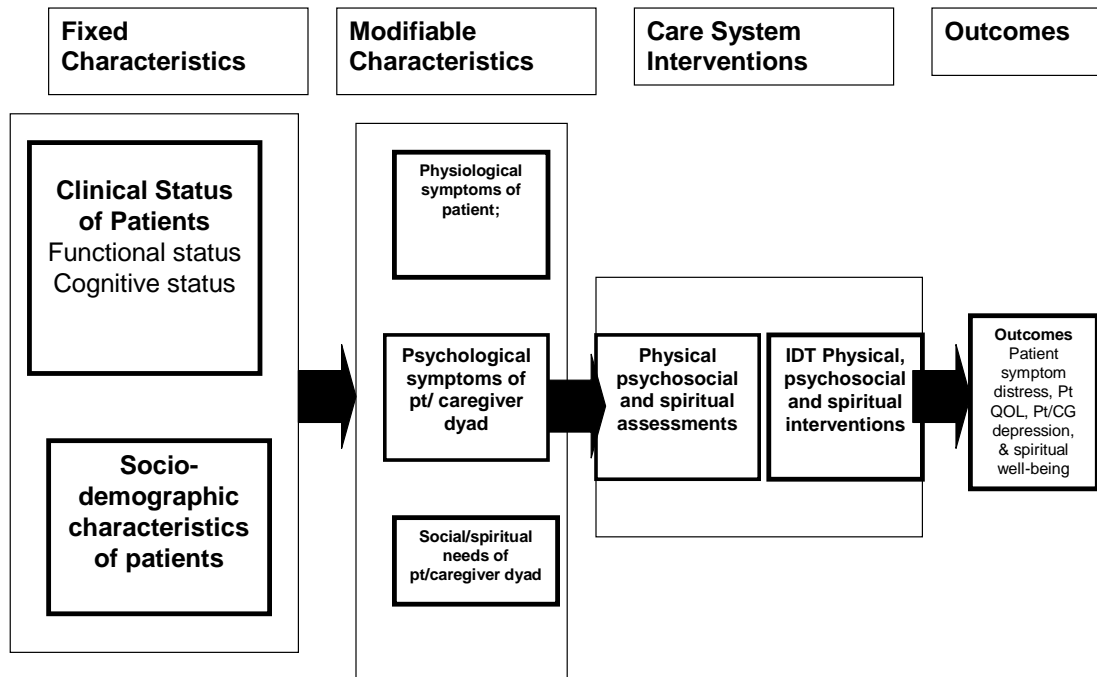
Fixed Characteristics

Modifiable Characteristics

Care System Interventions

Outcomes

Clinical Status of Patients
Functional status
Cognitive status

Socio-demographic characteristics of patients

Physiological symptoms of patient;

Psychological symptoms of pt/ caregiver dyad

Social/spiritual needs of pt/caregiver dyad

Physical psychosocial and spiritual assessments

IDT Physical, psychosocial and spiritual interventions

Outcomes
Patient symptom distress, Pt QOL, Pt/CG depression, & spiritual well-being